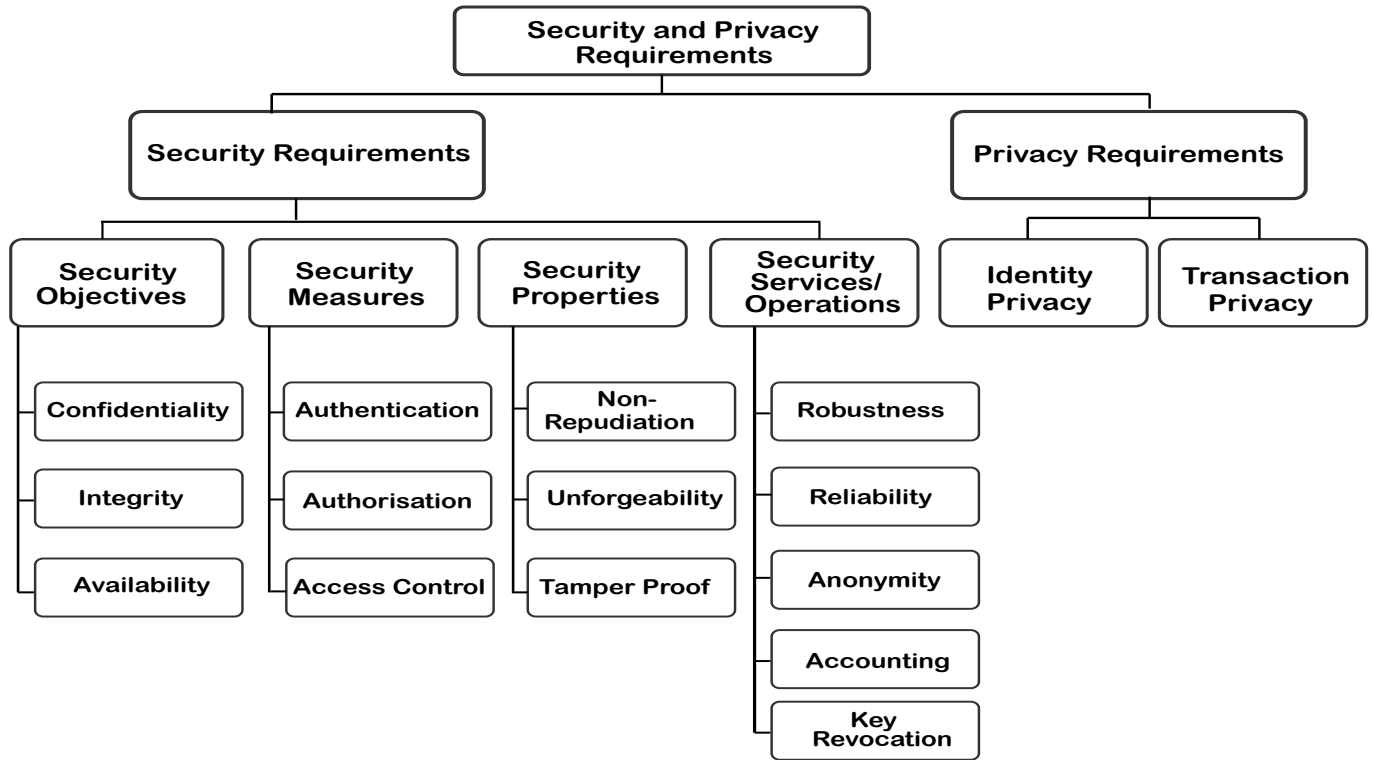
Security and Privacy Requirements

Security Requirements

Privacy Requirements

Security Objectives

Confidentiality

Integrity

Availability

Security Measures

Authentication

Authorisation

Access Control

Security Properties

Non-Repudiation

Unforgeability

Tamper Proof

Security Services/ Operations

Robustness

Reliability

Anonymity

Accounting

Key Revocation

Identity Privacy

Transaction Privacy